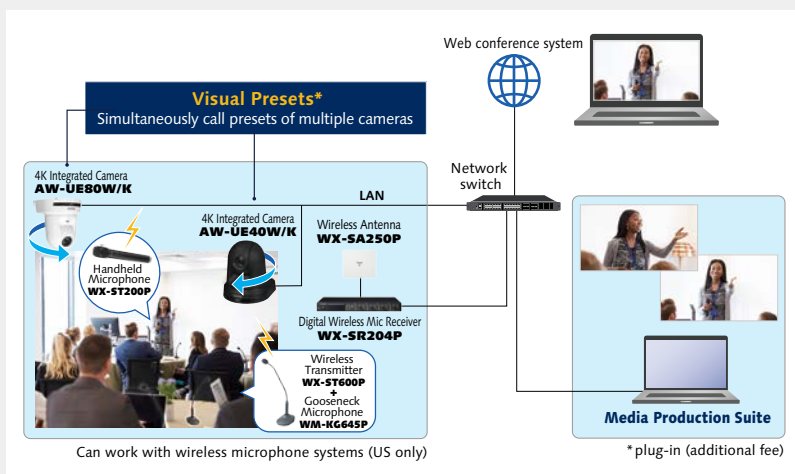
Web conference system

Visual Presets*
Simultaneously call presets of multiple cameras

4K Integrated Camera
AW-UE80W/K

LAN

Network switch

4K Integrated Camera
AW-UE40W/K

Wireless Antenna
WX-SA250P

Handheld Microphone
WX-ST200P

Digital Wireless Mic Receiver
WX-SR204P

Wireless Transmitter
WX-ST600P
+
Gooseneck Microphone
WM-KG645P

Media Production Suite

Can work with wireless microphone systems (US only)

*plug-in (additional fee)